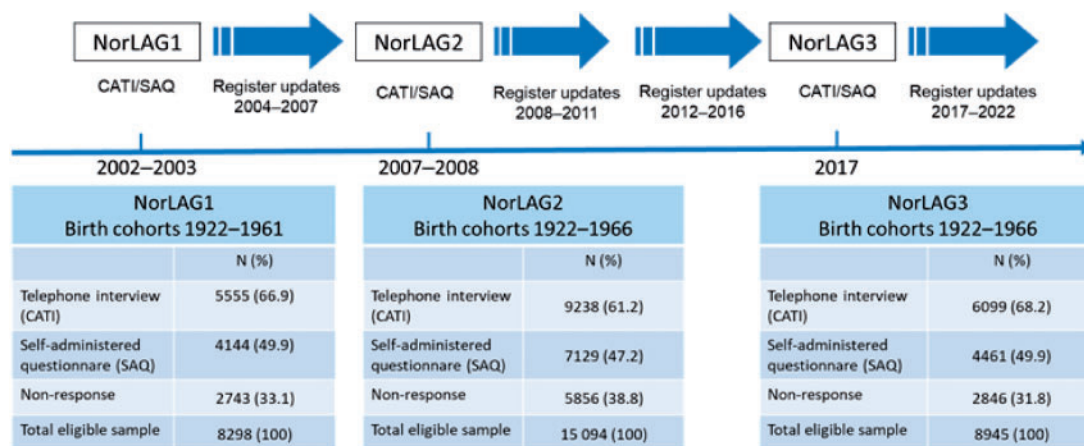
NorLAG1

CATI/SAQ

Register updates 2004–2007

NorLAG2

CATI/SAQ

Register updates 2008–2011

Register updates 2012–2016

NorLAG3

CATI/SAQ

Register updates 2017–2022

2002–2003

2007–2008

2017

| NorLAG1 Birth cohorts 1922–1961 | |
|---|---|
| | N (%) |
| Telephone interview (CATI) | 5555 (66.9) |
| Self-administered questionnare (SAQ) | 4144 (49.9) |
| Non-response | 2743 (33.1) |
| Total eligible sample | 8298 (100) |

| NorLAG2 Birth cohorts 1922–1966 | |
|---|---|
| | N (%) |
| Telephone interview (CATI) | 9238 (61.2) |
| Self-administered questionnare (SAQ) | 7129 (47.2) |
| Non-response | 5856 (38.8) |
| Total eligible sample | 15 094 (100) |

| NorLAG3 Birth cohorts 1922–1966 | |
|---|---|
| | N (%) |
| Telephone interview (CATI) | 6099 (68.2) |
| Self-administered questionnare (SAQ) | 4461 (49.9) |
| Non-response | 2846 (31.8) |
| Total eligible sample | 8945 (100) |